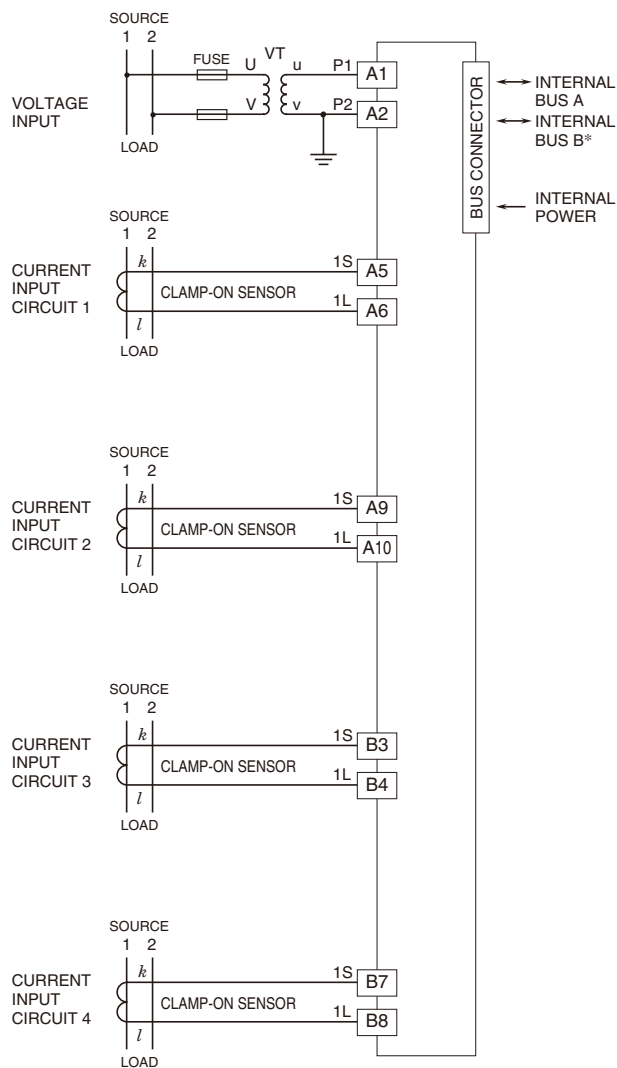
SOURCE
1 2

VOLTAGE INPUT

FUSE
U
V
VT
u
v
P1
A1
P2
A2
LOAD

BUS CONNECTOR
INTERNAL BUS A
INTERNAL BUS B*
INTERNAL POWER

SOURCE
1 2
CURRENT INPUT CIRCUIT 1
$k$
$l$
CLAMP-ON SENSOR
1S
A5
1L
A6
LOAD

SOURCE
1 2
CURRENT INPUT CIRCUIT 2
$k$
$l$
CLAMP-ON SENSOR
1S
A9
1L
A10
LOAD

SOURCE
1 2
CURRENT INPUT CIRCUIT 3
$k$
$l$
CLAMP-ON SENSOR
1S
B3
1L
B4
LOAD

SOURCE
1 2
CURRENT INPUT CIRCUIT 4
$k$
$l$
CLAMP-ON SENSOR
1S
B7
1L
B8
LOAD